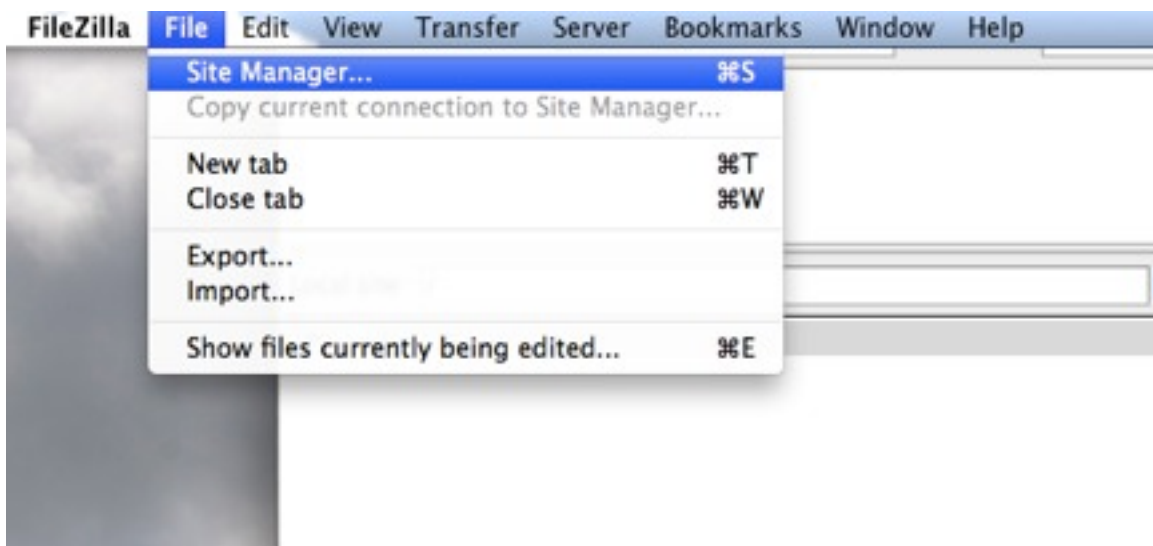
FileZilla File Edit View Transfer Server Bookmarks Window Help

Site Manager... ⌘S
Copy current connection to Site Manager...

New tab ⌘T
Close tab ⌘W

Export...
Import...

Show files currently being edited... ⌘E